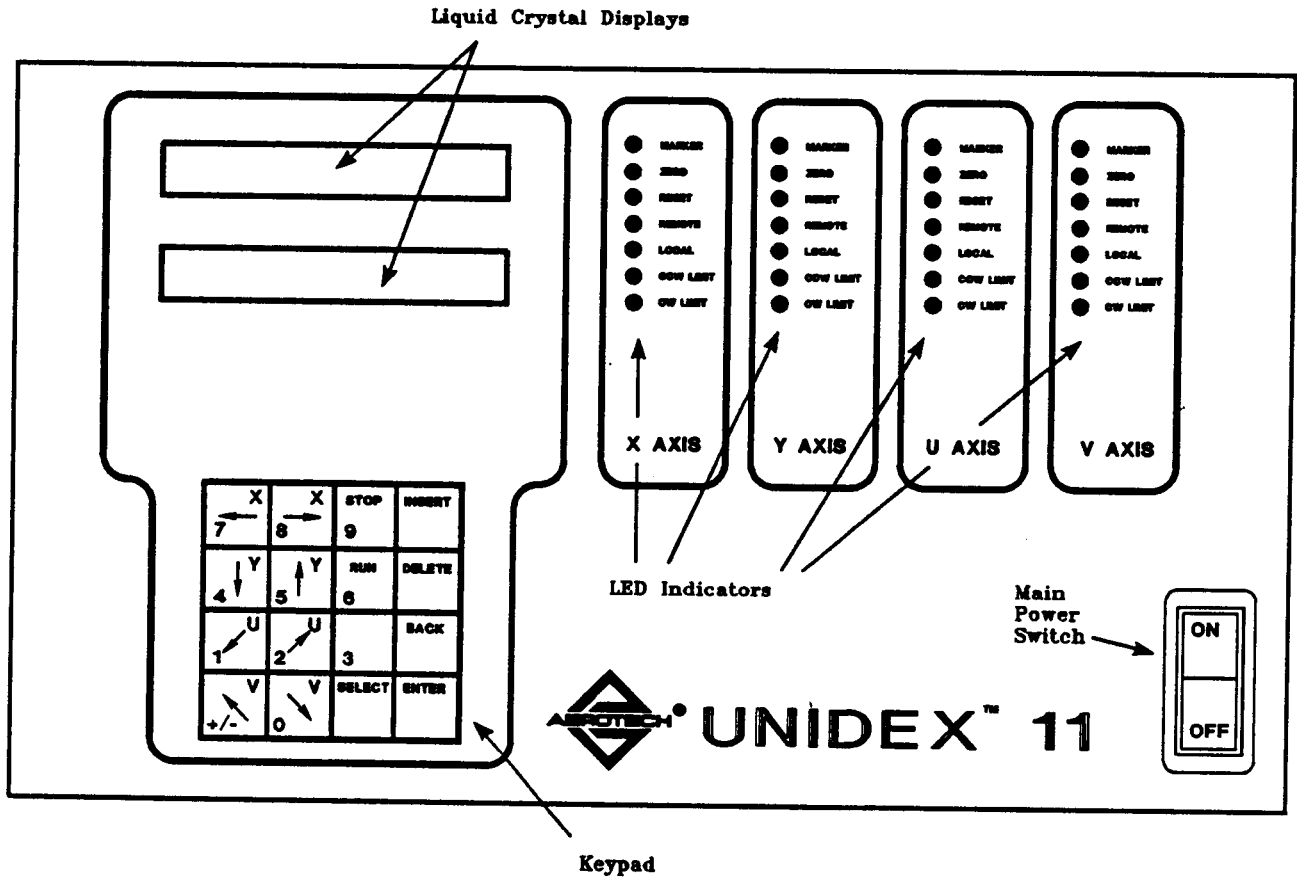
Liquid Crystal Displays

MARKER
ZERO
RESET
REMOTE
LOCAL
CCW LIMIT
CW LIMIT

X AXIS

MARKER
ZERO
RESET
REMOTE
LOCAL
CCW LIMIT
CW LIMIT

Y AXIS

MARKER
ZERO
RESET
REMOTE
LOCAL
CCW LIMIT
CW LIMIT

U AXIS

MARKER
ZERO
RESET
REMOTE
LOCAL
CCW LIMIT
CW LIMIT

V AXIS

| X 7 | X 8 | STOP 9 | INSERT |
|---|---|---|---|
| Y 4 | Y 5 | RUN 6 | DELETE |
| U 1 | U 2 | 3 | BACK |
| V +/- | V 0 | SELECT | ENTER |

LED Indicators

Main Power Switch

ON

OFF

AEROTECH UNIDEX™ 11

Keypad